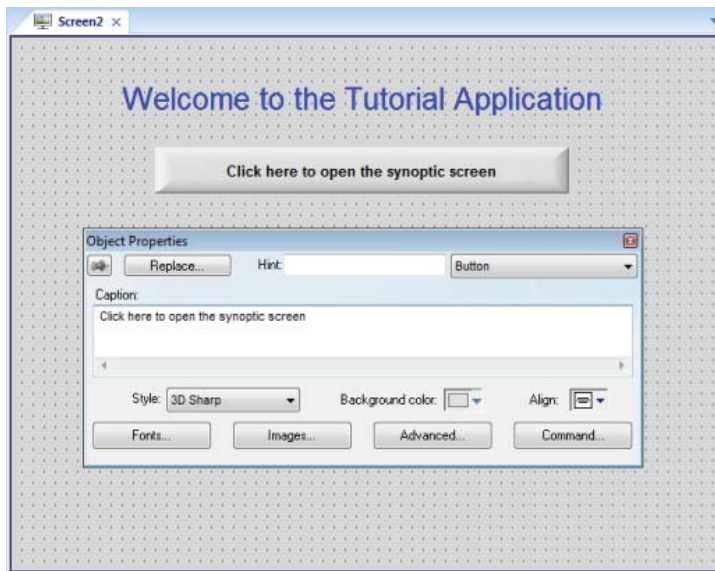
Screen2 ×

Welcome to the Tutorial Application

Click here to open the synoptic screen

Object Properties

Replace...

Hint:

Button

Caption:

Click here to open the synoptic screen

Style: 3D Sharp

Background color:

Align:

Fonts...

Images...

Advanced...

Command...